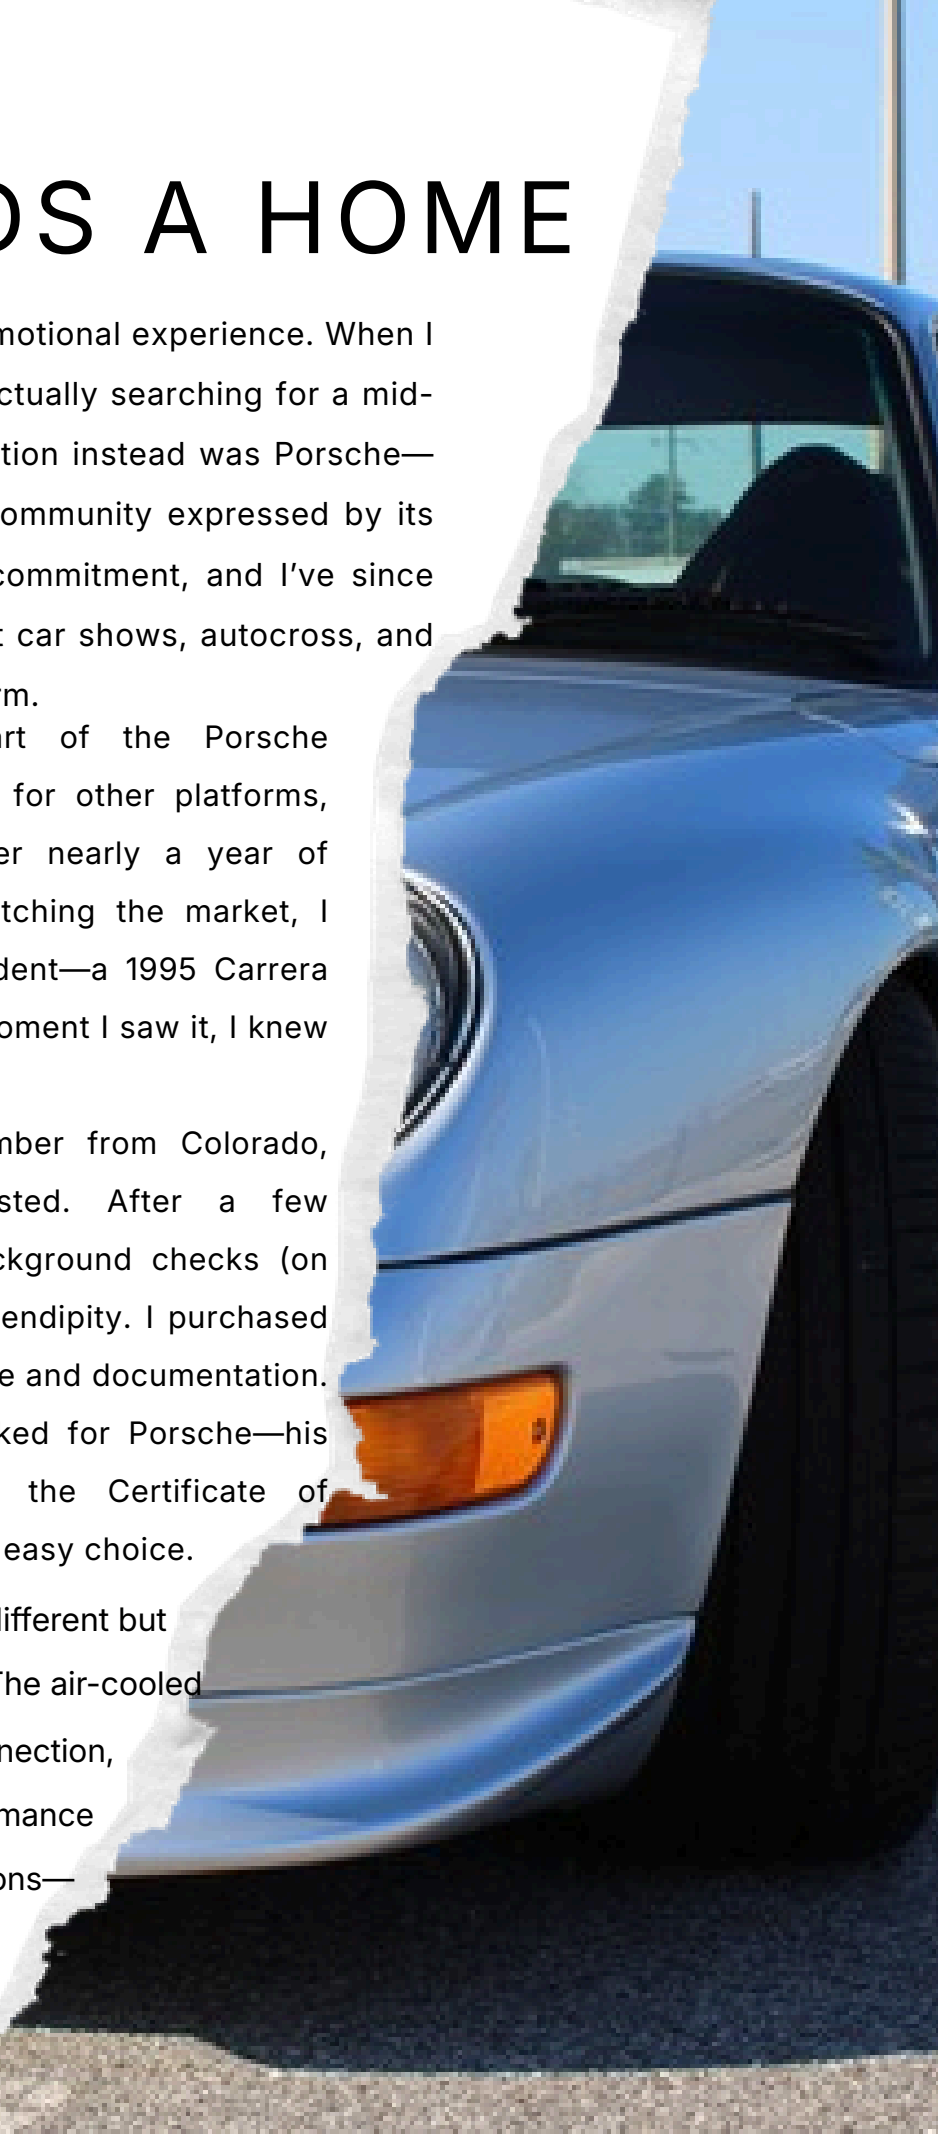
DS A HOME

motional experience. When I ctually searching for a midtion instead was Porsche— ommunity expressed by its commitment, and I've since t car shows, autocross, and rm.

rt of the Porsche for other platforms, er nearly a year of tching the market, I dent—a 1995 Carrera oment I saw it, I knew

mber from Colorado, sted. After a few ckground checks (on endipity. I purchased e and documentation. ked for Porsche—his the Certificate of easy choice.

different but The air-cooled nection, mance ons—